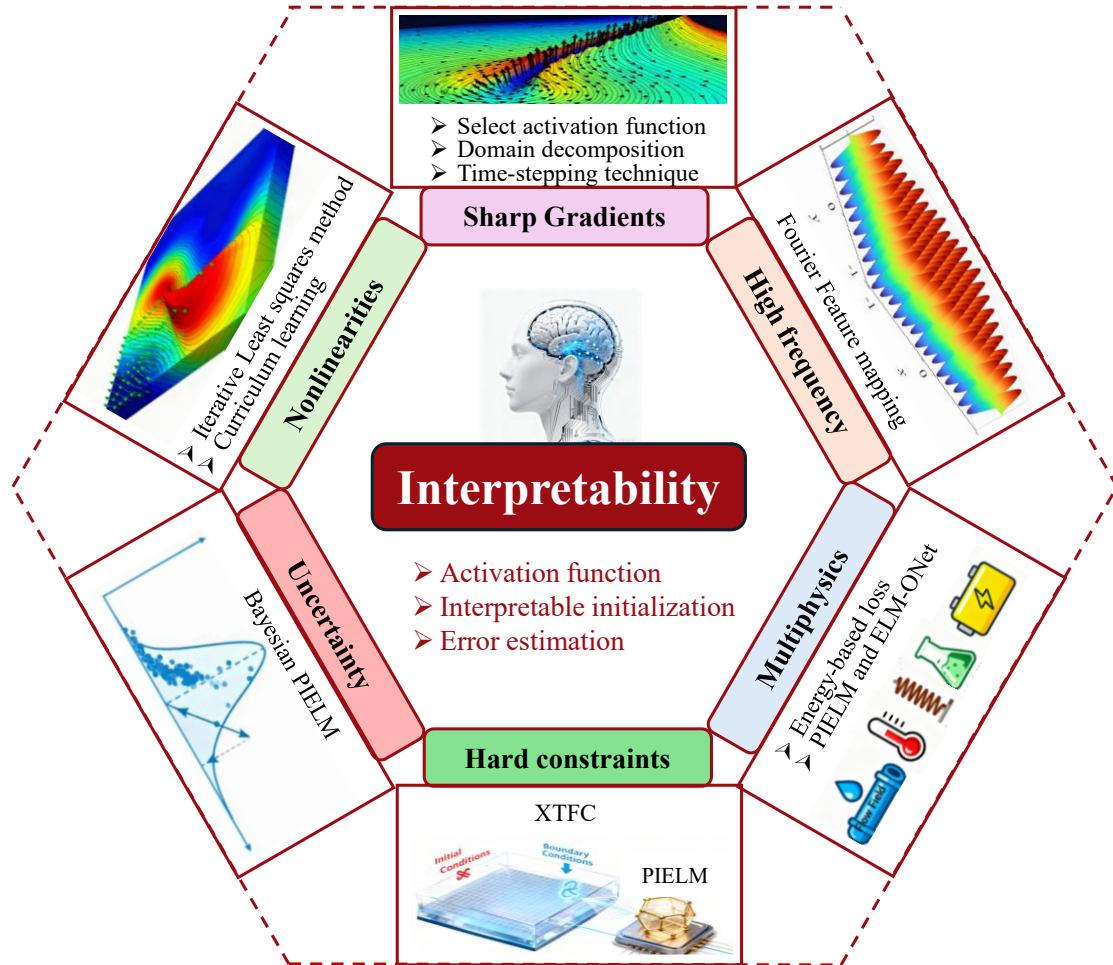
➢ Select activation function
➢ Domain decomposition
➢ Time-stepping technique

Sharp Gradients

➢ Iterative Least squares method
➢ Curriculum learning

Nonlinearities

Fourier Feature mapping

High frequency

Interpretability

➢ Activation function
➢ Interpretable initialization
➢ Error estimation

Uncertainty

Bayesian PIELM

Multiphysics

➢ Energy-based loss
➢ PIELM and ELM-ONet

Hard constraints

XTFC

Initial Conditions

Boundary Conditions

PIELM

Flow Field